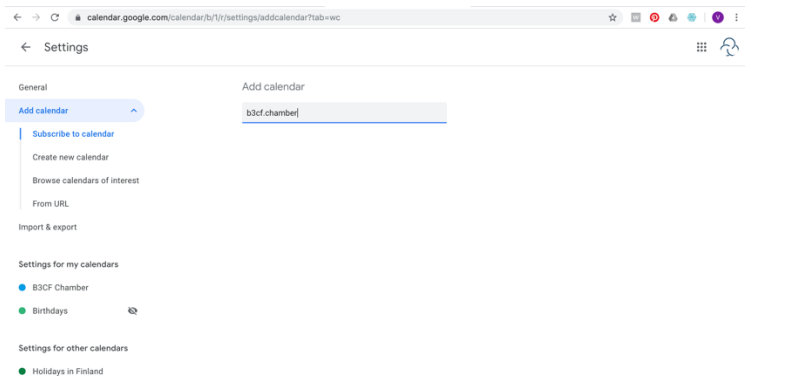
calendar.google.com/calendar/b/1/r/settings/addcalendar?tab=wc

V

Settings

General

Add calendar

Subscribe to calendar

Create new calendar

Browse calendars of interest

From URL

Import & export

Settings for my calendars

B3CF Chamber

Birthdays

Settings for other calendars

Holidays in Finland

Add calendar

b3cf.chamber